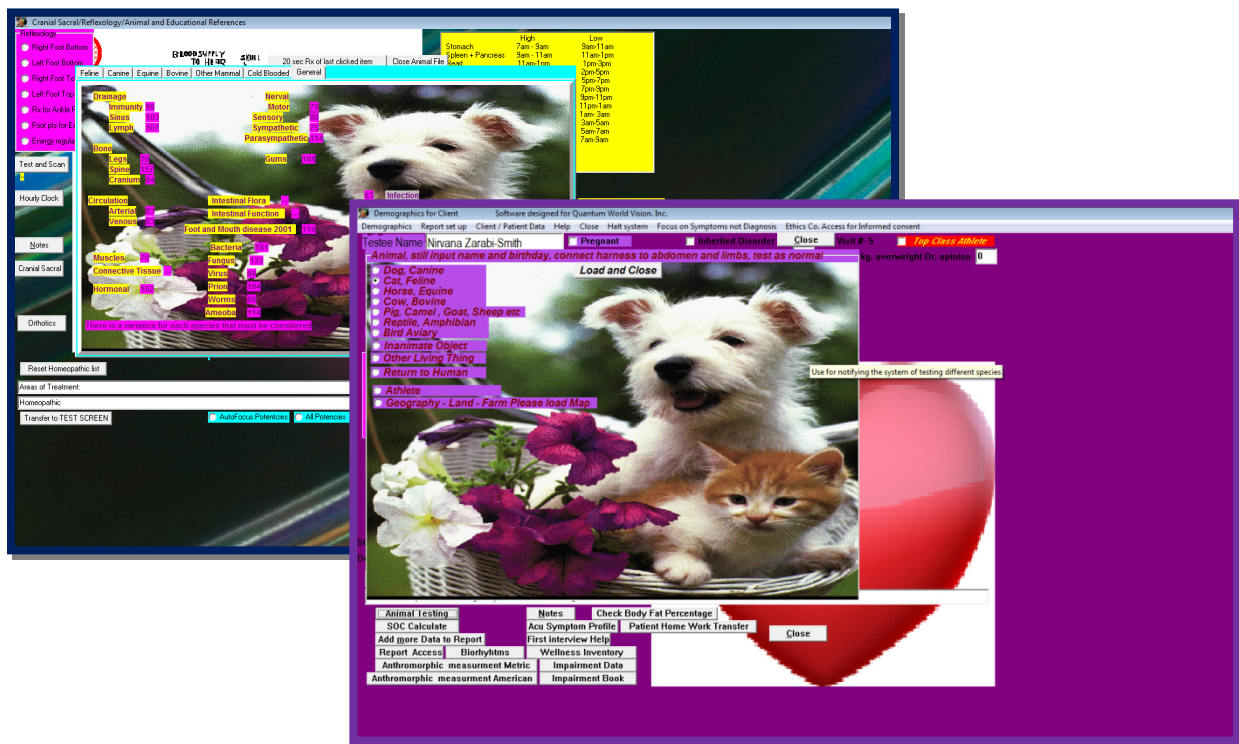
Cranial Sacral/Reflexology/Animal and Educational References

Reflexology
Right Foot Bottom
Left Foot Bottom
Right Foot T
Left Foot Top
Pix for Ankle
Foot pts for E
Energy regula

Test and Scan
Hourly Clock
Notes
Cranial Sacral
Orthotics

BLOOD SUPPLY TO HEAD
SKULL
20 sec Pix of last clicked item
Close Animal File

| | High | Low |
|---|---|---|
| Stomach | 7am - 9am | 9am-11am |
| Spleen + Pancreas | 9am - 11am | 11am-1pm |
| Heart | 11am-1pm | 1pm-3pm |
| | | 2pm-5pm |
| | | 5pm-7pm |
| | | 7pm-9pm |
| | | 9pm-11pm |
| | | 11pm-1am |
| | | 1am- 3am |
| | | 3am-5am |
| | | 5am-7am |
| | | 7am-9am |

Feline | Canine | Equine | Bovine | Other Mammal | Cold Blooded | General

Drainage
Immunity
Sinus
Lymph
Nerval
Motor
Sensory
Sympathetic
Parasympathetic
Bone
Legs
Spine
Cranium
Gums
Infection
Circulation
Arterial
Venous
Intestinal Flora
Intestinal Function
Foot and Mouth disease 2001
Bacteria
Muscles
Fungus
Connective Tissue
Virus
Hormonal
Prion
Worms
Ameoba
There is a variance for each species that must be considered

Reset Homeopathic list
Areas of Treatment:
Homeopathic
Transfer to TEST SCREEN
AutoFocus Potencies
All Potencies

Demographics for Client    Software designed for Quantum World Vision. Inc.
Demographics  Report set up  Client / Patient Data  Help  Close  Halt system  Focus on Symptoms not Diagnosis  Ethics Co. Access for Informed consent
Testee Name Nirvana Zarabi-Smith  Pregnant  Inherited Disorder  Close  Visit # 5  Top Class Athlete
Animal, still input name and birthday, connect harness to abdomen and limbs, test as normal
kg. overweight Dr. opinion 0
Load and Close
Dog, Canine
Cat, Feline
Horse, Equine
Cow, Bovine
Pig, Camel , Goat, Sheep etc
Reptile, Amphibian
Bird Aviary
Inanimate Object
Other Living Thing
Return to Human
Athlete
Geography - Land - Farm Please load Map
Use for notifying the system of testing different species

Animal Testing
Notes
Check Body Fat Percentage
SOC Calculate
Acu Symptom Profile
Patient Home Work Transfer
Add more Data to Report
First interview Help
Close
Report Access
Biorhyhtms
Wellness Inventory
Anthromorphic measurment Metric
Impairment Data
Anthromorphic measurment American
Impairment Book